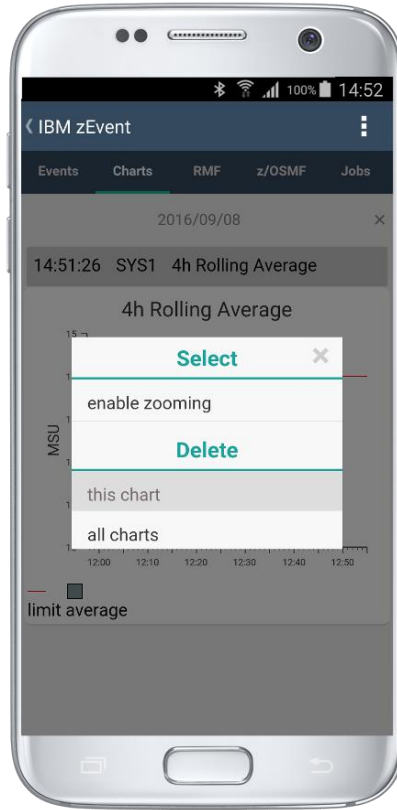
100% 14:52

IBM zEvent

Events Charts RMF z/OSMF Jobs

2016/09/08 ×

14:51:26 SYS1 4h Rolling Average

4h Rolling Average

15

MSU

Select ×

enable zooming

Delete

this chart

all charts

12:00 12:10 12:20 12:30 12:40 12:50

limit average